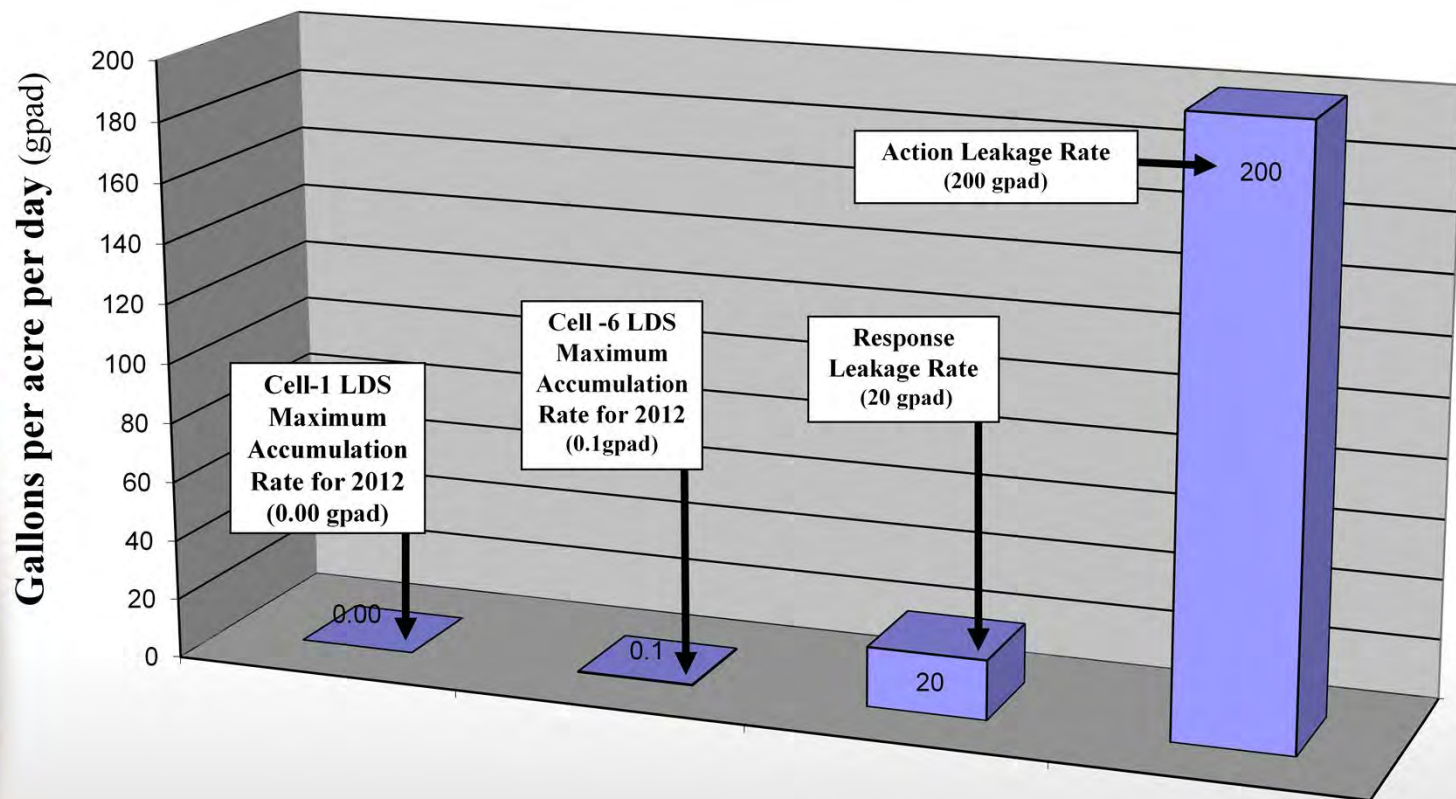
Gallons per acre per day (gpad)

200
180
160
140
120
100
80
60
40
20
0

Cell-1 LDS Maximum Accumulation Rate for 2012 (0.00 gpad)

Cell -6 LDS Maximum Accumulation Rate for 2012 (0.1gpad)

Response Leakage Rate (20 gpad)

Action Leakage Rate (200 gpad)

0.00

0.1

20

200